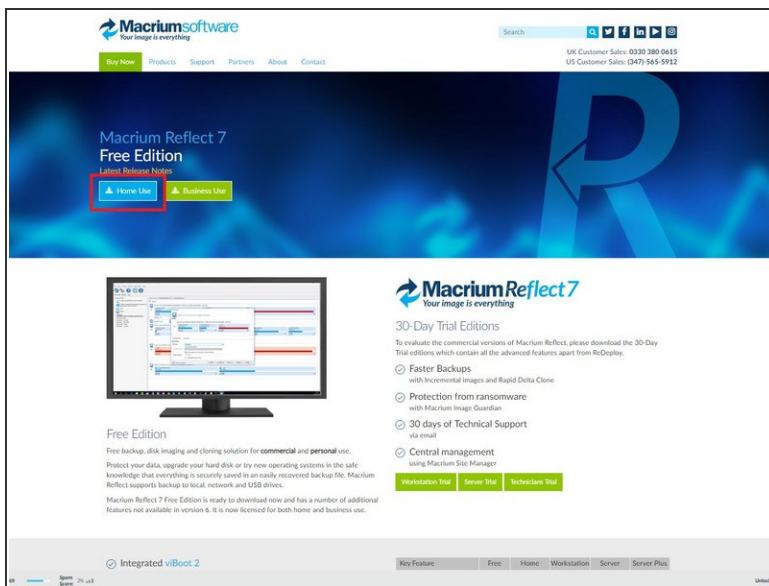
Macriumsoftware
Your image is everything

Search

UK Customer Sales: 0330 380 0615
US Customer Sales: (347)-565-5912

Buy Now Products Support Partners About Contact

Macrium Reflect 7
Free Edition
Latest Release Notes

Home Use
Business Use

Free Edition

Free backup, disk imaging and cloning solution for commercial and personal use.

Protect your data, upgrade your hard disk or try new operating systems in the safe knowledge that everything is securely saved in an easily recovered backup file. Macrium Reflect supports backup to local, network and USB drives.

Macrium Reflect 7 Free Edition is ready to download now and has a number of additional features not available in version 6. It is now licensed for both home and business use.

MacriumReflect7
Your image is everything

30-Day Trial Editions

To evaluate the commercial versions of Macrium Reflect, please download the 30-Day Trial editions which contain all the advanced features apart from ReDeploy.

Faster Backups
with Incremental images and Rapid Delta Clone

Protection from ransomware
with Macrium Image Guardian

30 days of Technical Support
via email

Central management
using Macrium Site Manager

Workstation Trial Server Trial Technicians Trial

Integrated viBoot 2

| Key Feature | Free | Home | Workstation | Server | Server Plus |
|---|---|---|---|---|---|